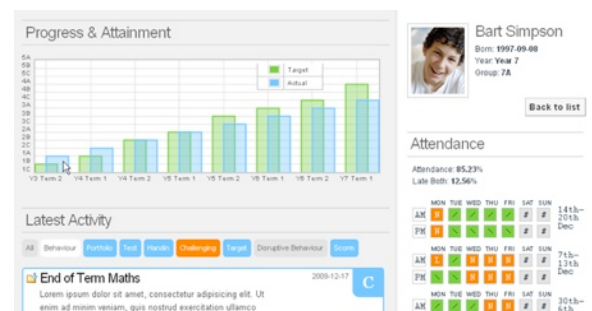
Progress & Attainment

5A
5B
5C
4A
4B
4C
3A
3B
3C
2A
2B
2C
1A
1B
1C

Target
Actual

Y3 Term 2
Y4 Term 1
Y4 Term 2
Y5 Term 1
Y5 Term 2
Y6 Term 1
Y6 Term 2
Y7 Term 1

Latest Activity

All
Behaviour
Portfolio
Test
Handin
Challenging
Target
Disruptive Behaviour
Score

End of Term Maths
2009-12-17
C

Lorem ipsum dolor sit amet, consectetur adipisicing elit. Ut enim ad minim veniam, quis nostrud exercitation ullamco

Bart Simpson
Born: 1997-09-08
Year: Year 7
Group: 7A

Back to list

Attendance

Attendance: 85.23%
Late Both: 12.56%

| | MON | TUE | WED | THU | FRI | SAT | SUN | |
|---|---|---|---|---|---|---|---|---|
| AM | H | | | | | # | # | 14th-20th Dec |
| PM | H | | | | | # | # | |
| AM | L | | | | | # | # | 7th-13th Dec |
| PM | | | | | | # | # | |
| AM | H | H | H | H | H | # | # | 30th-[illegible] |